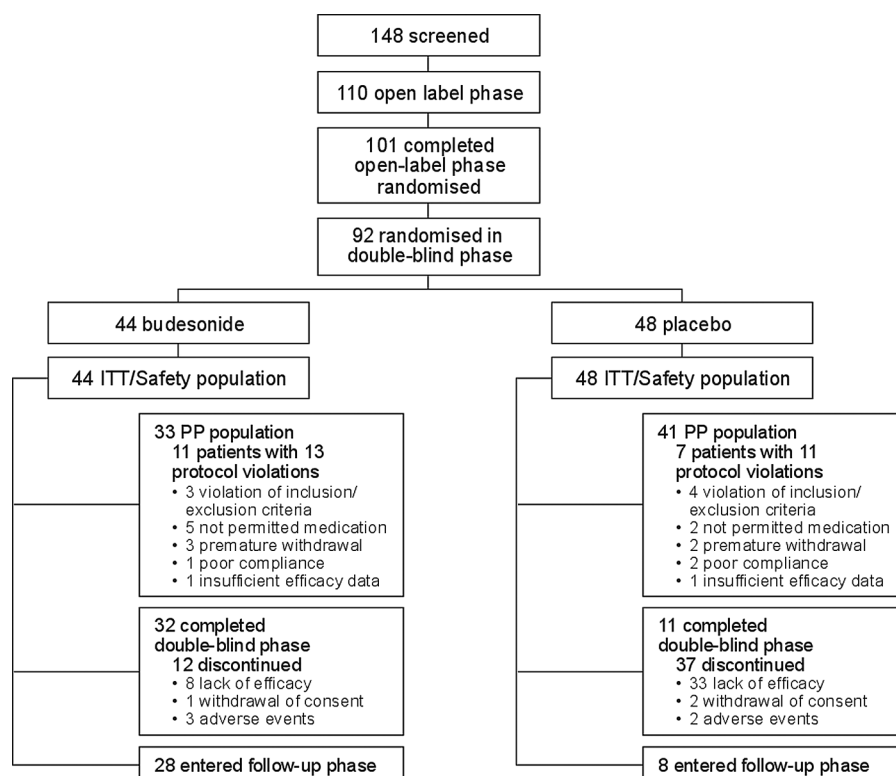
148 screened

110 open label phase

101 completed open-label phase randomised

92 randomised in double-blind phase

44 budesonide

44 ITT/Safety population

33 PP population
11 patients with 13 protocol violations
• 3 violation of inclusion/ exclusion criteria
• 5 not permitted medication
• 3 premature withdrawal
• 1 poor compliance
• 1 insufficient efficacy data

32 completed double-blind phase
12 discontinued
• 8 lack of efficacy
• 1 withdrawal of consent
• 3 adverse events

28 entered follow-up phase

48 placebo

48 ITT/Safety population

41 PP population
7 patients with 11 protocol violations
• 4 violation of inclusion/ exclusion criteria
• 2 not permitted medication
• 2 premature withdrawal
• 2 poor compliance
• 1 insufficient efficacy data

11 completed double-blind phase
37 discontinued
• 33 lack of efficacy
• 2 withdrawal of consent
• 2 adverse events

8 entered follow-up phase